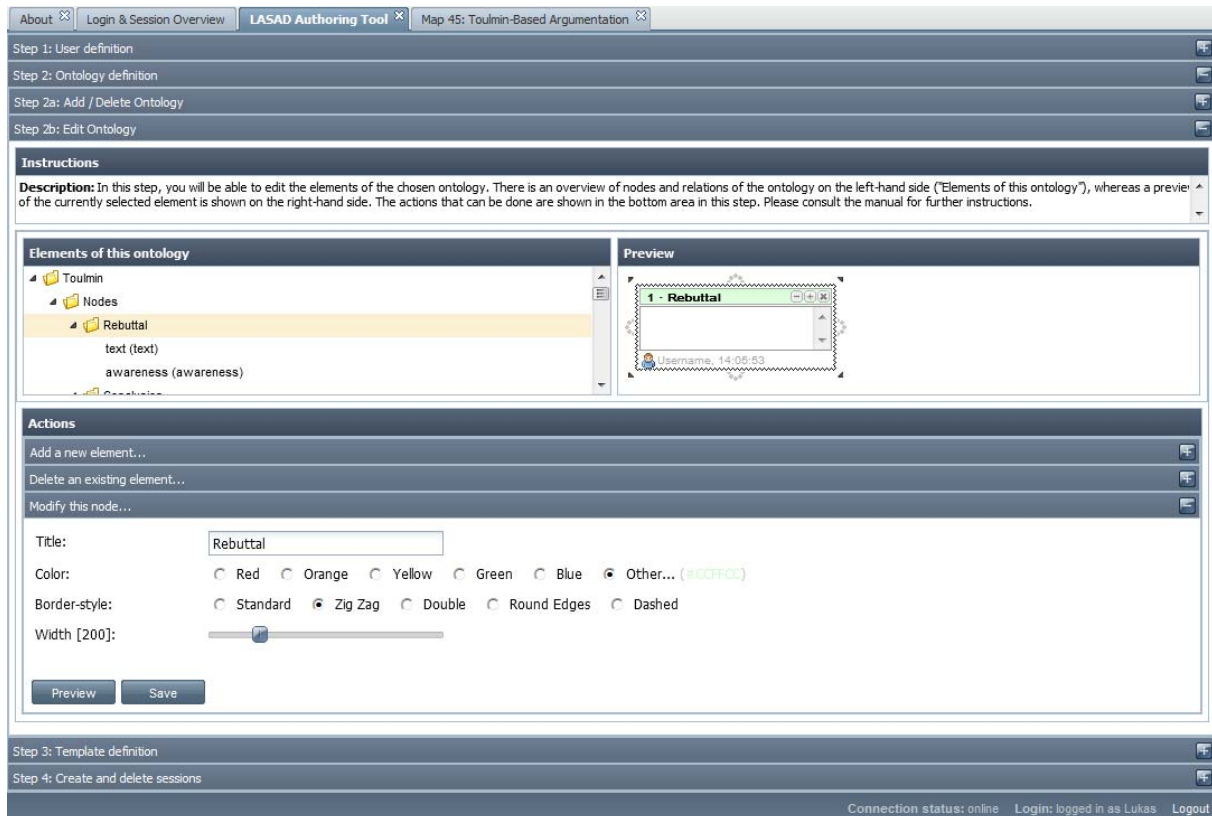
About | Login & Session Overview | LASAD Authoring Tool | Map 45: Toulmin-Based Argumentation

Step 1: User definition

Step 2: Ontology definition

Step 2a: Add / Delete Ontology

Step 2b: Edit Ontology

Instructions

Description: In this step, you will be able to edit the elements of the chosen ontology. There is an overview of nodes and relations of the ontology on the left-hand side ("Elements of this ontology"), whereas a previe of the currently selected element is shown on the right-hand side. The actions that can be done are shown in the bottom area in this step. Please consult the manual for further instructions.

Elements of this ontology

Toulmin
Nodes
Rebuttal
text (text)
awareness (awareness)
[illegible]

Preview

1 - Rebuttal
Username, 14:05:53

Actions

Add a new element...

Delete an existing element...

Modify this node...

Title: Rebuttal

Color: Red Orange Yellow Green Blue Other... (#CCFFCC)

Border-style: Standard Zig Zag Double Round Edges Dashed

Width [200]:

Preview Save

Step 3: Template definition

Step 4: Create and delete sessions

Connection status: online Login: logged in as Lukas Logout